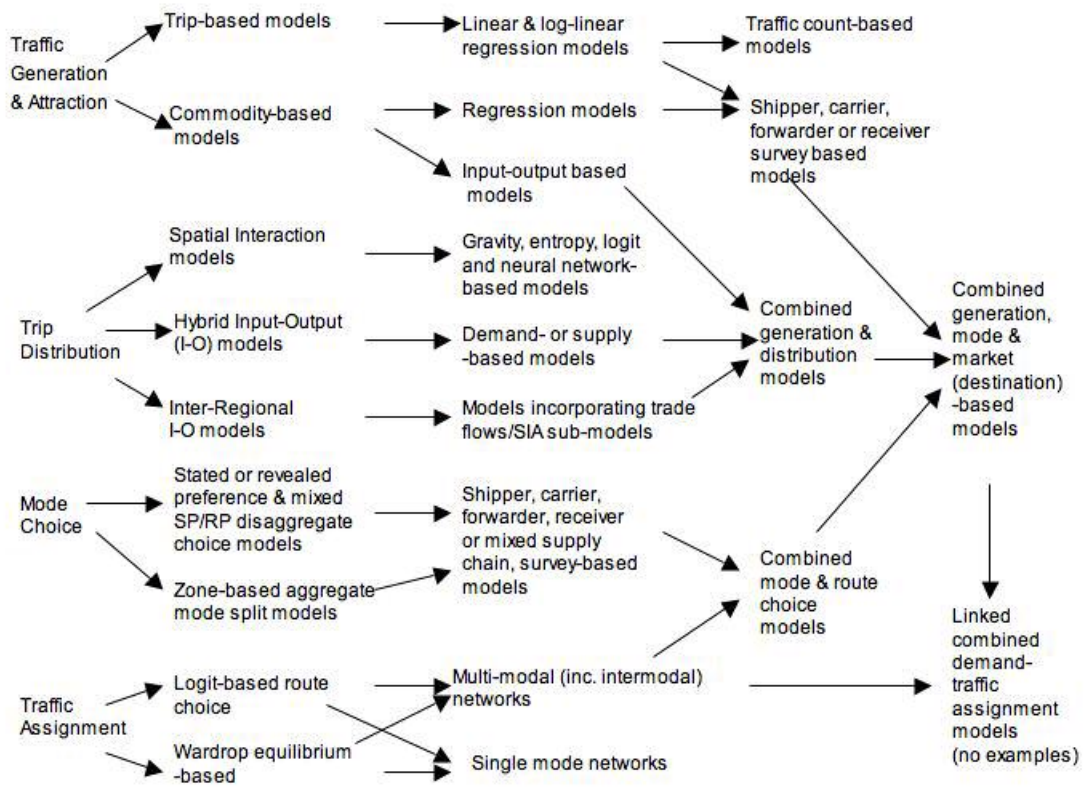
Traffic Generation & Attraction

Trip-based models

Commodity-based models

Linear & log-linear regression models

Regression models

Input-output based models

Traffic count-based models

Shipper, carrier, forwarder or receiver survey based models

Trip Distribution

Spatial Interaction models

Hybrid Input-Output (I-O) models

Inter-Regional I-O models

Gravity, entropy, logit and neural network-based models

Demand- or supply -based models

Models incorporating trade flows/SIA sub-models

Combined generation & distribution models

Combined generation, mode & market (destination) -based models

Mode Choice

Stated or revealed preference & mixed SP/RP disaggregate choice models

Zone-based aggregate mode split models

Shipper, carrier, forwarder, receiver or mixed supply chain, survey-based models

Combined mode & route choice models

Traffic Assignment

Logit-based route choice

Wardrop equilibrium -based

Multi-modal (inc. intermodal) networks

Single mode networks

Linked combined demand-traffic assignment models (no examples)